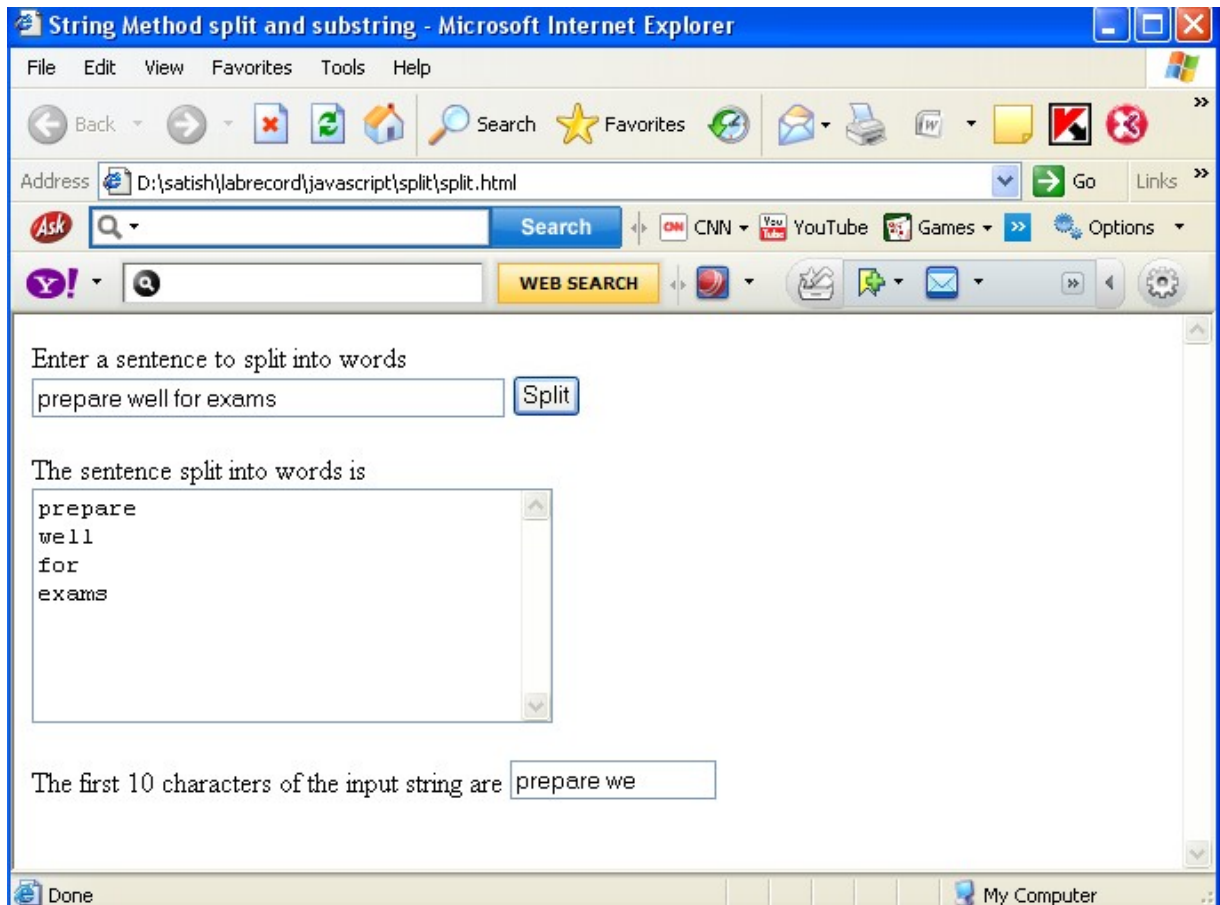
String Method split and substring - Microsoft Internet Explorer

File Edit View Favorites Tools Help

Back Search Favorites

Address D:\satish\labrecord\javascript\split\split.html Go Links

Search CNN YouTube Games Options

WEB SEARCH

Enter a sentence to split into words
prepare well for exams Split

The sentence split into words is
prepare
well
for
exams

The first 10 characters of the input string are prepare we

Done My Computer